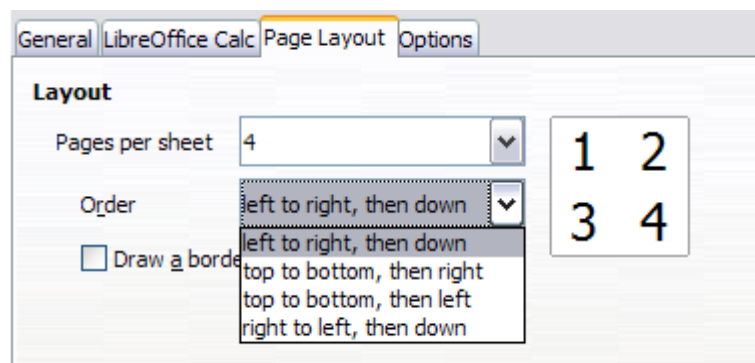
General LibreOffice Calc Page Layout Options

Layout

Pages per sheet 4

Order left to right, then down

Draw a borde

left to right, then down
top to bottom, then right
top to bottom, then left
right to left, then down

1 2
3 4